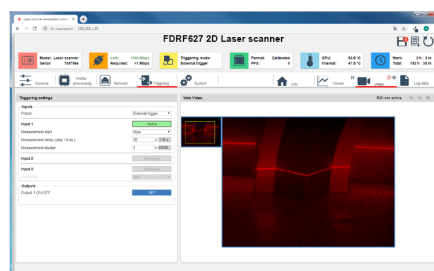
FDRF627 2D Laser scanner

Mode: Laser scanner
Serial: 7487996

Link: 1000 Mbps
Required: 41 Mbps

Triggering mode: External trigger

Format: Calibrated
FPS: 0

CPU: 63.0 °C
Internal: 47.0 °C

Work: 0 h : 3 m
Total: 782 h : 38 m

General
Profile processing
Network
Triggering
System
Info
Viewer
Video
Log data

Triggering settings

Inputs

Preset: External trigger

Input 1

Measurement start: Rise

Measurement delay (step 10 ns): 50

Measurement divider: 1

Input 2

Input 3

Outputs

Output 1 ON/OFF: OFF

Web Video

Still not active